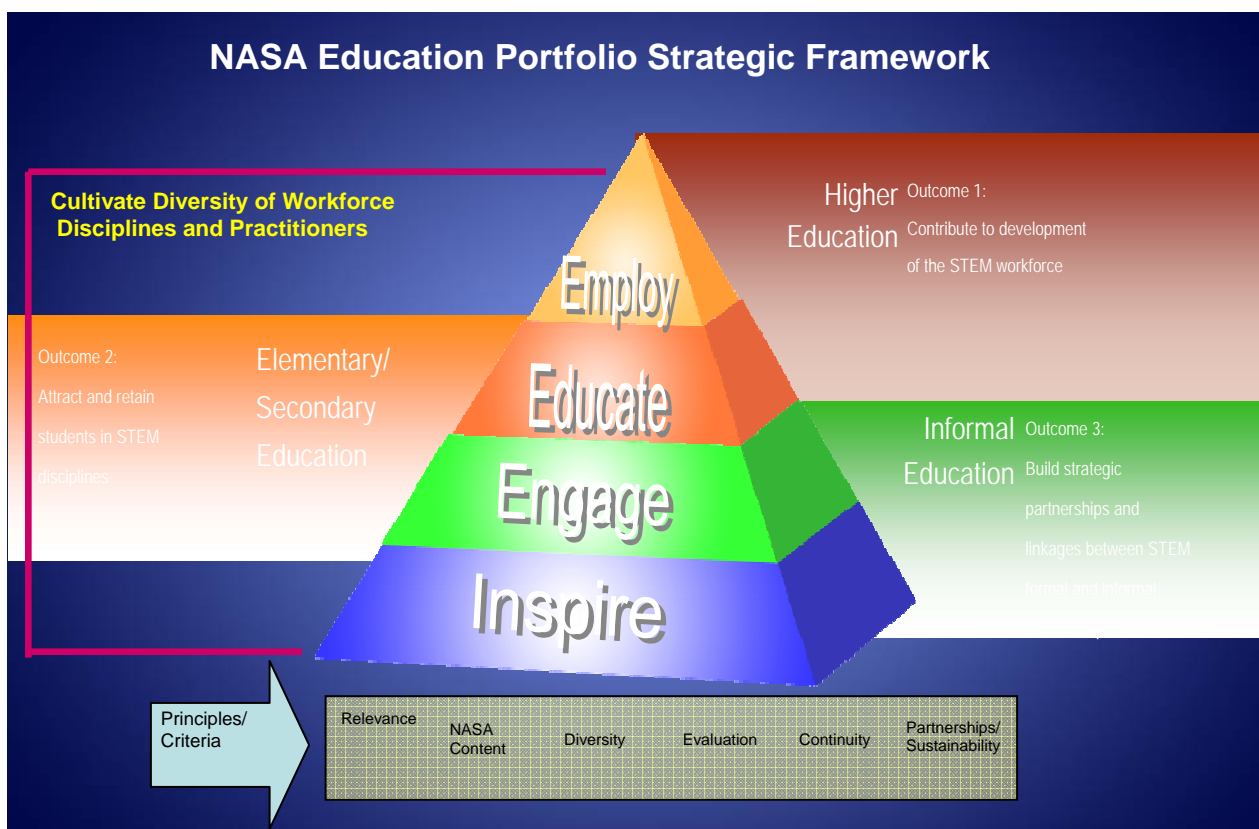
NASA Education Portfolio Strategic Framework

Cultivate Diversity of Workforce Disciplines and Practitioners

Higher Education

Outcome 1: Contribute to development of the STEM workforce

Outcome 2: Attract and retain students in STEM disciplines

Elementary/ Secondary Education

Employ

Educate

Engage

Inspire

Informal Education

Outcome 3: Build strategic partnerships and linkages between STEM formal and informal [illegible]

Principles/ Criteria

Relevance

NASA Content

Diversity

Evaluation

Continuity

Partnerships/ Sustainability